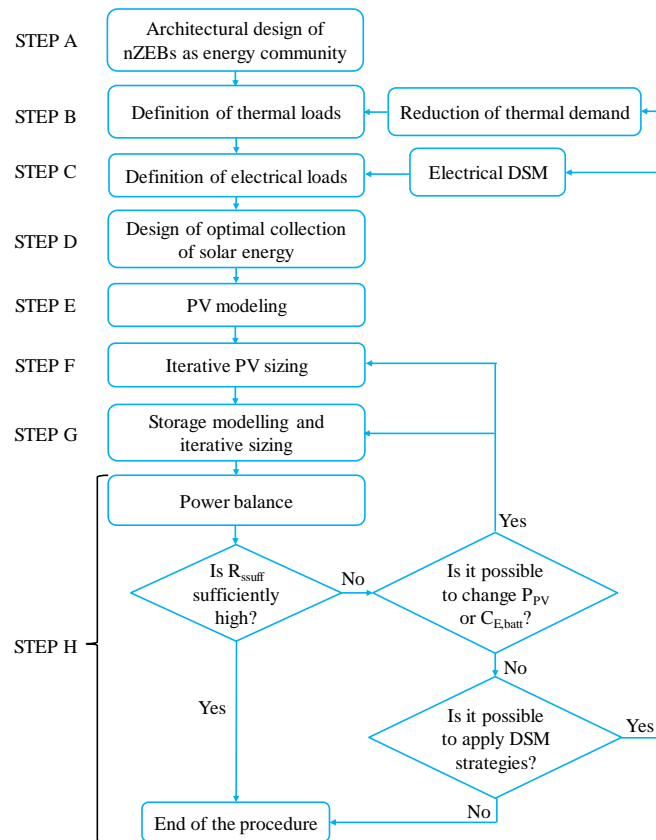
STEP A
Architectural design of nZEBs as energy community

STEP B
Definition of thermal loads
Reduction of thermal demand

STEP C
Definition of electrical loads
Electrical DSM

STEP D
Design of optimal collection of solar energy

STEP E
PV modeling

STEP F
Iterative PV sizing

STEP G
Storage modelling and iterative sizing

STEP H
Power balance

Is $R_{ssuff}$ sufficiently high?

No

Is it possible to change $P_{PV}$ or $C_{E,batt}$?

Yes

No

Is it possible to apply DSM strategies?

Yes

Yes

No

End of the procedure